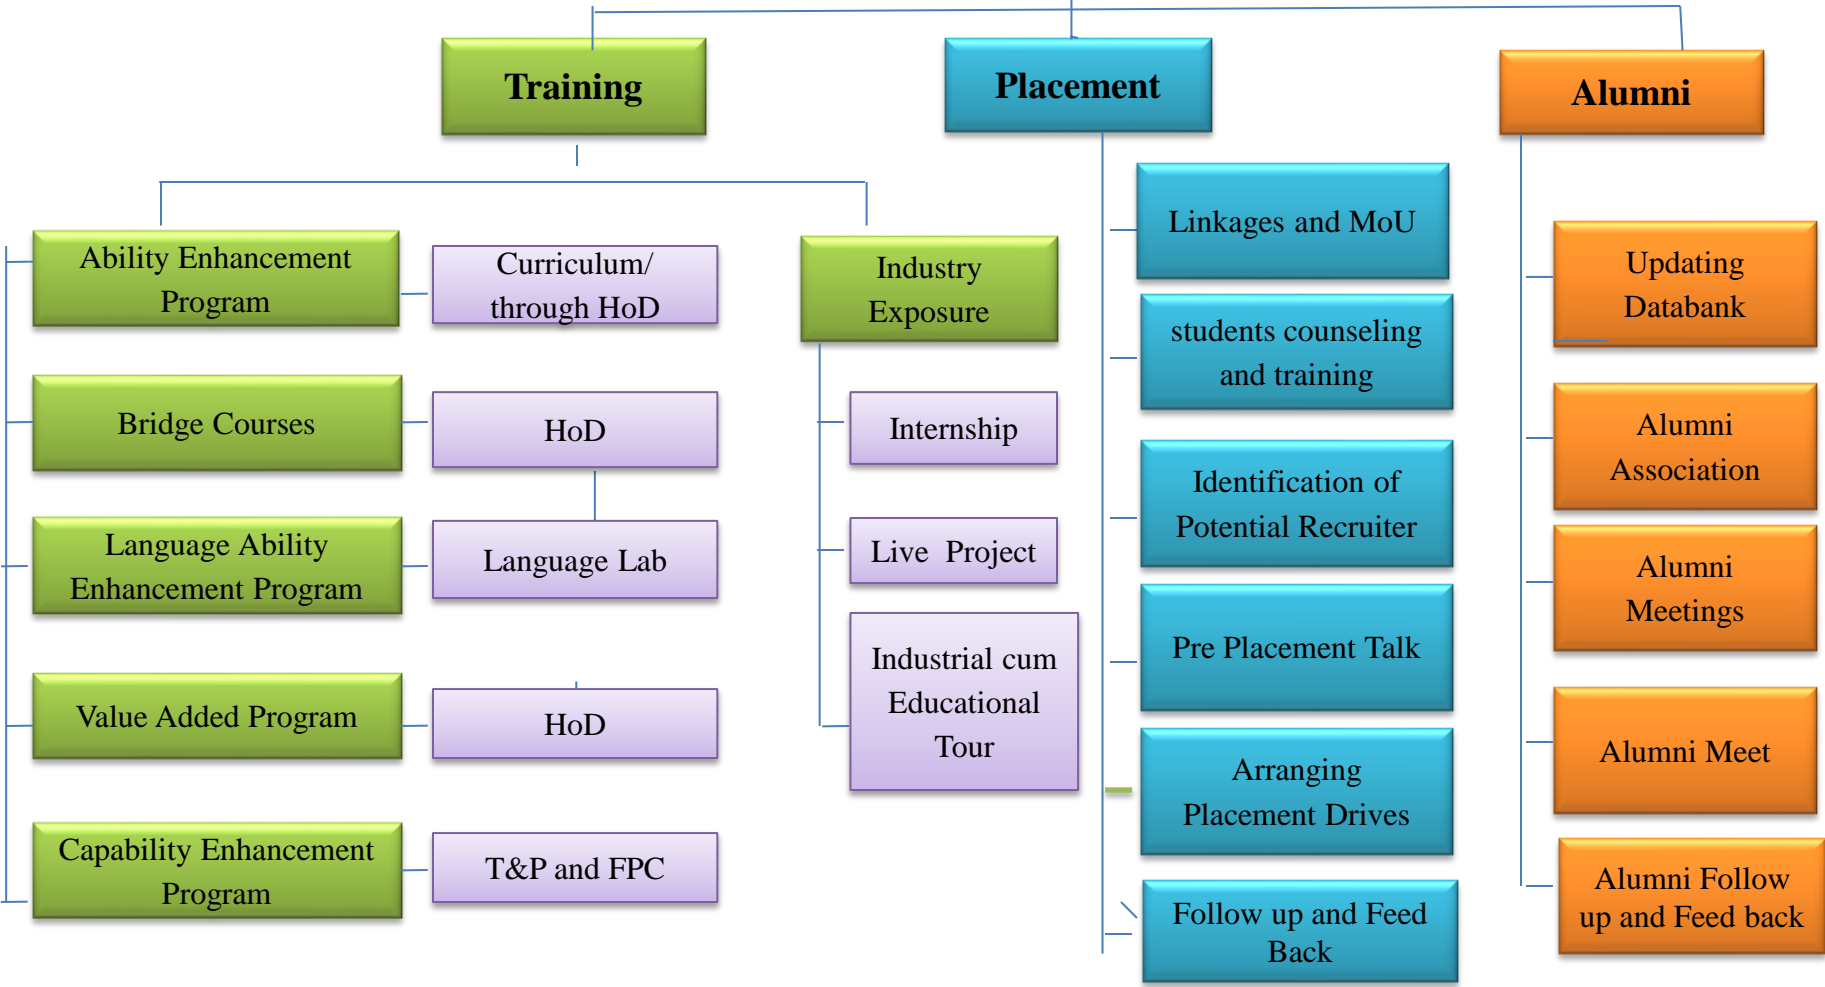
Training

Placement

Alumni

Ability Enhancement Program

Curriculum/ through HoD

Bridge Courses

HoD

Language Ability Enhancement Program

Language Lab

Value Added Program

HoD

Capability Enhancement Program

T&P and FPC

Industry Exposure

Internship

Live Project

Industrial cum Educational Tour

Linkages and MoU

students counseling and training

Identification of Potential Recruiter

Pre Placement Talk

Arranging Placement Drives

Follow up and Feed Back

Updating Databank

Alumni Association

Alumni Meetings

Alumni Meet

Alumni Follow up and Feed back